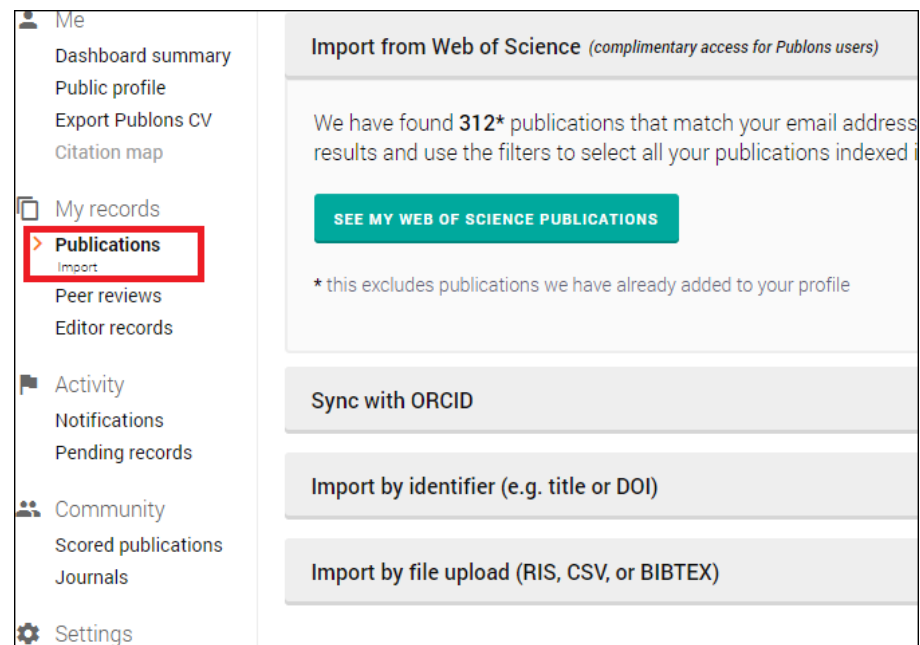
Me
Dashboard summary
Public profile
Export Publons CV
Citation map

My records
Publications
Import
Peer reviews
Editor records

Activity
Notifications
Pending records

Community
Scored publications
Journals

Settings

Import from Web of Science (complimentary access for Publons users)

We have found **312*** publications that match your email address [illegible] results and use the filters to select all your publications indexed i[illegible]

SEE MY WEB OF SCIENCE PUBLICATIONS

* this excludes publications we have already added to your profile

Sync with ORCID

Import by identifier (e.g. title or DOI)

Import by file upload (RIS, CSV, or BIBTEX)